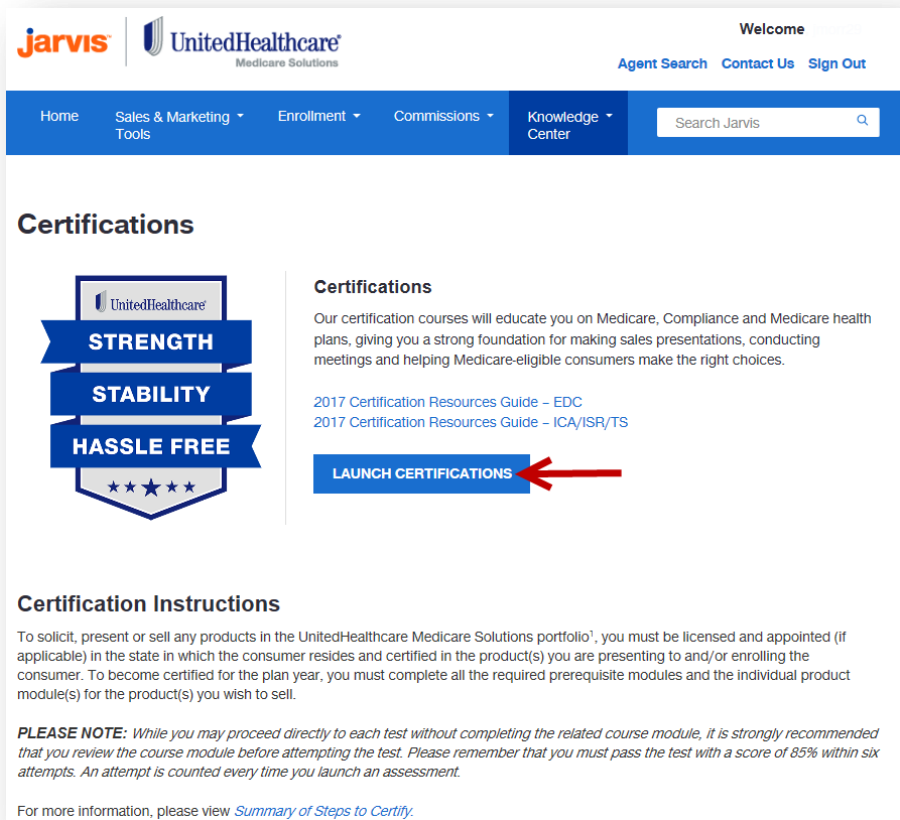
jarvis UnitedHealthcare Medicare Solutions

Welcome

Agent Search Contact Us Sign Out

Home Sales & Marketing Tools Enrollment Commissions Knowledge Center

Search Jarvis

Certifications

UnitedHealthcare STRENGTH STABILITY HASSLE FREE

Certifications

Our certification courses will educate you on Medicare, Compliance and Medicare health plans, giving you a strong foundation for making sales presentations, conducting meetings and helping Medicare-eligible consumers make the right choices.

2017 Certification Resources Guide – EDC
2017 Certification Resources Guide – ICA/ISR/TS

LAUNCH CERTIFICATIONS

Certification Instructions

To solicit, present or sell any products in the UnitedHealthcare Medicare Solutions portfolio$^1$, you must be licensed and appointed (if applicable) in the state in which the consumer resides and certified in the product(s) you are presenting to and/or enrolling the consumer. To become certified for the plan year, you must complete all the required prerequisite modules and the individual product module(s) for the product(s) you wish to sell.

PLEASE NOTE: While you may proceed directly to each test without completing the related course module, it is strongly recommended that you review the course module before attempting the test. Please remember that you must pass the test with a score of 85% within six attempts. An attempt is counted every time you launch an assessment.

For more information, please view Summary of Steps to Certify.